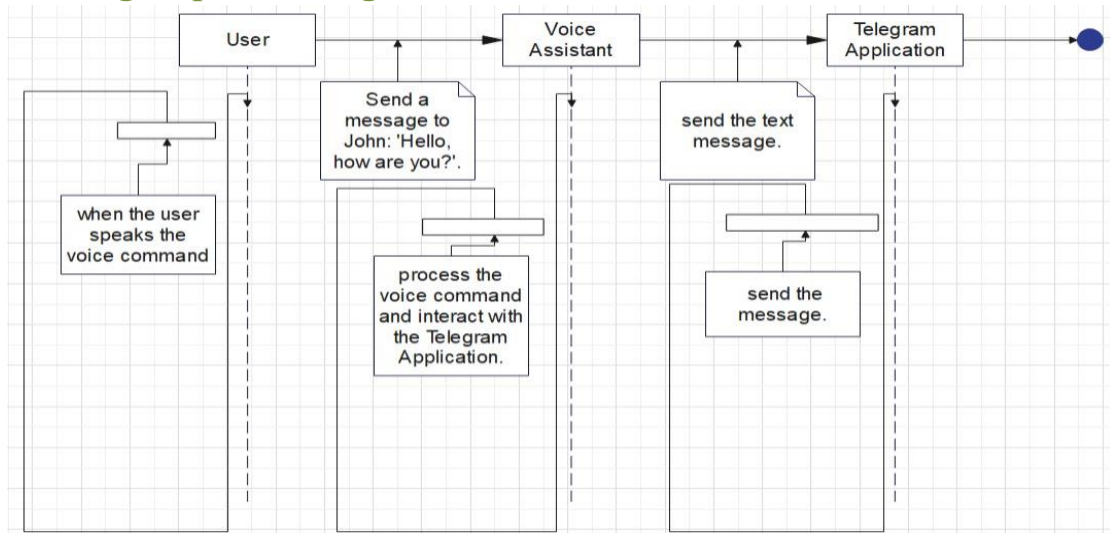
User

Voice Assistant

Telegram Application

Send a message to John: 'Hello, how are you?'.

send the text message.

when the user speaks the voice command

process the voice command and interact with the Telegram Application.

send the message.